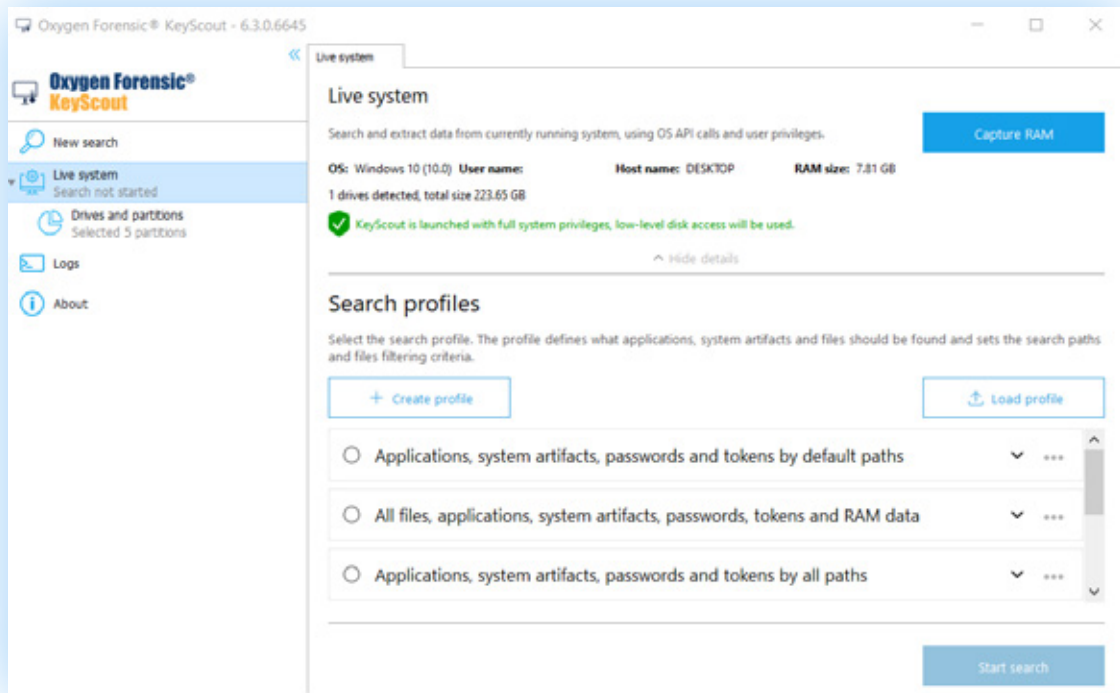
Oxygen Forensic® KeyScout - 6.3.0.6645

Oxygen Forensic®
KeyScout

New search

Live system
Search not started

Drives and partitions
Selected 5 partitions

Logs

About

Live system

Live system

Search and extract data from currently running system, using OS API calls and user privileges.

Capture RAM

OS: Windows 10 (10.0) User name: Host name: DESKTOP RAM size: 7.81 GB

1 drives detected, total size 223.65 GB

KeyScout is launched with full system privileges, low-level disk access will be used.

Hide details

Search profiles

Select the search profile. The profile defines what applications, system artifacts and files should be found and sets the search paths and files filtering criteria.

+ Create profile

Load profile

Applications, system artifacts, passwords and tokens by default paths

All files, applications, system artifacts, passwords, tokens and RAM data

Applications, system artifacts, passwords and tokens by all paths

Start search